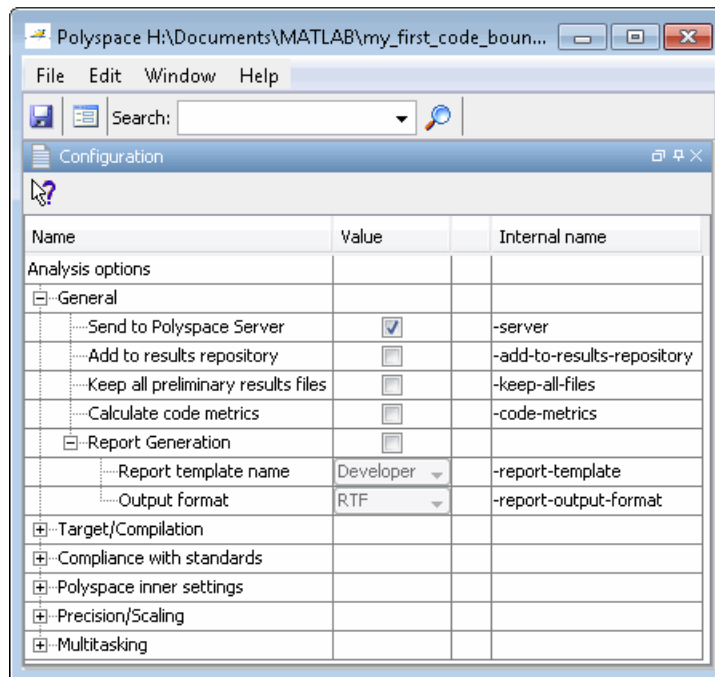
Polyspace H:\Documents\MATLAB\my_first_code_boun...

File Edit Window Help

Search:

Configuration

| Name | Value | | Internal name |
|---|---|---|---|
| Analysis options | | | |
| General | | | |
| Send to Polyspace Server | ☑ | | -server |
| Add to results repository | ☐ | | -add-to-results-repository |
| Keep all preliminary results files | ☐ | | -keep-all-files |
| Calculate code metrics | ☐ | | -code-metrics |
| Report Generation | ☐ | | |
| Report template name | Developer | | -report-template |
| Output format | RTF | | -report-output-format |
| Target/Compilation | | | |
| Compliance with standards | | | |
| Polyspace inner settings | | | |
| Precision/Scaling | | | |
| Multitasking | | | |